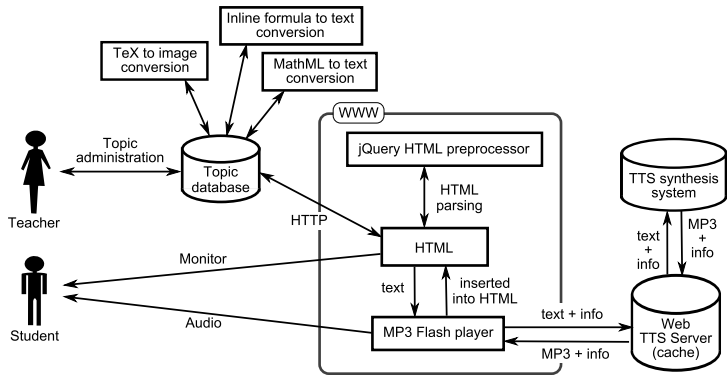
Inline formula to text conversion

TeX to image conversion

MathML to text conversion

WWW

Topic administration

Topic database

jQuery HTML preprocessor

TTS synthesis system

HTML parsing

Teacher

HTTP

HTML

MP3 + info

text + info

Monitor

text

inserted into HTML

Student

Audio

MP3 Flash player

text + info

MP3 + info

Web TTS Server (cache)